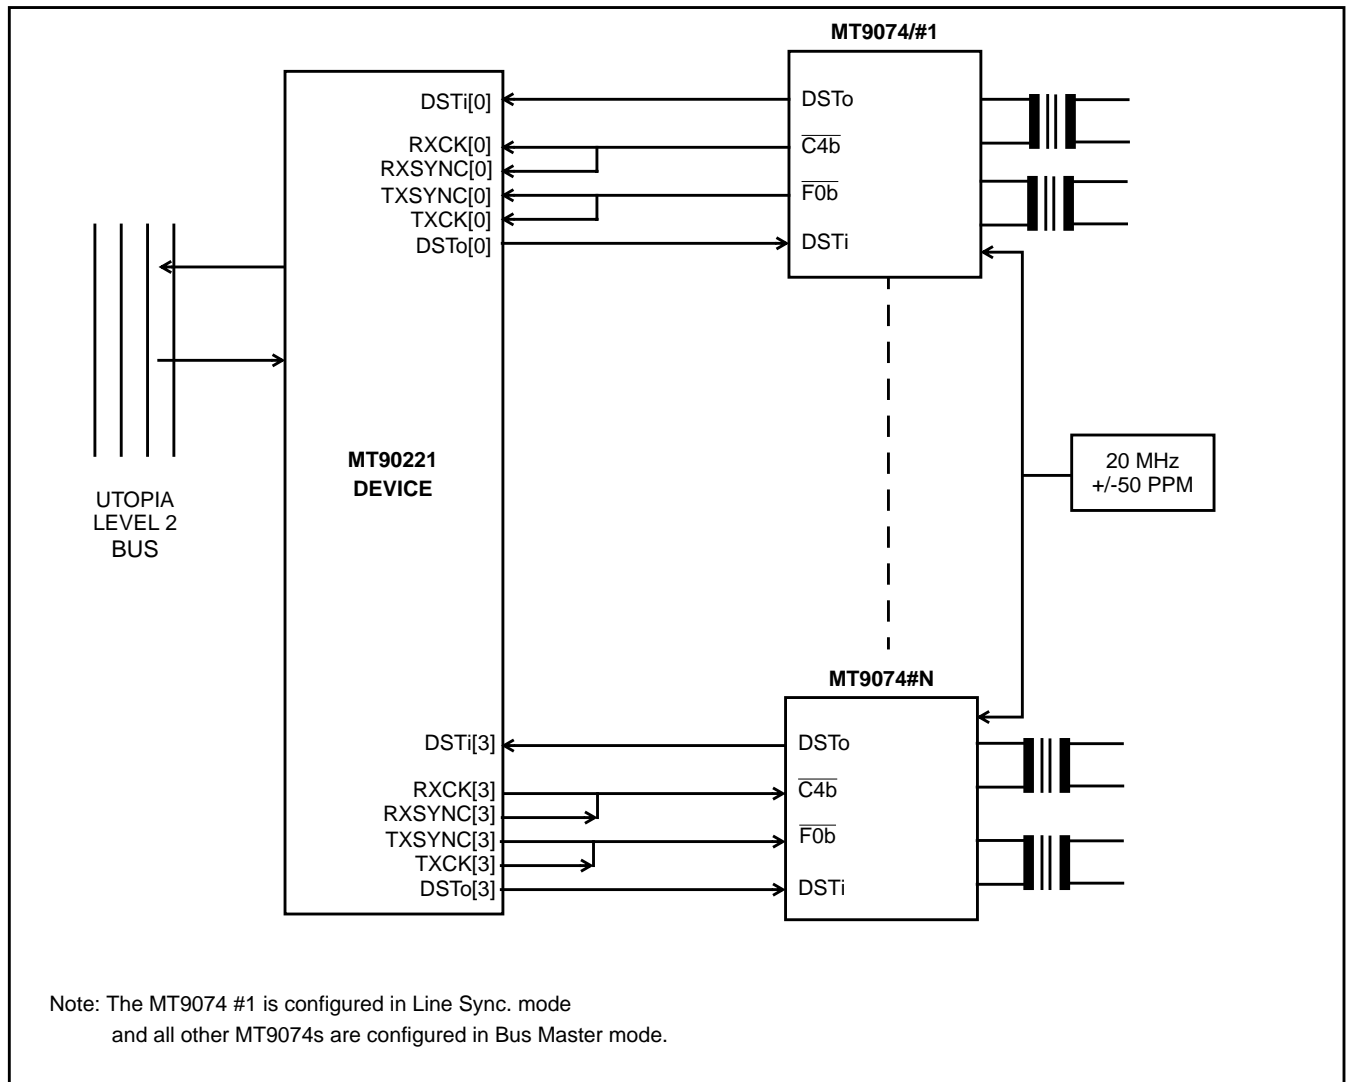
MT9074/#1

DSTi[0]
RXCK[0]
RXSYNC[0]
TXSYNC[0]
TXCK[0]
DSTo[0]

DSTo
$\overline{C4b}$
$\overline{F0b}$
DSTi

MT90221
DEVICE

UTOPIA
LEVEL 2
BUS

20 MHz
+/-50 PPM

MT9074#N

DSTi[3]
RXCK[3]
RXSYNC[3]
TXSYNC[3]
TXCK[3]
DSTo[3]

DSTo
$\overline{C4b}$
$\overline{F0b}$
DSTi

Note: The MT9074 #1 is configured in Line Sync. mode
and all other MT9074s are configured in Bus Master mode.